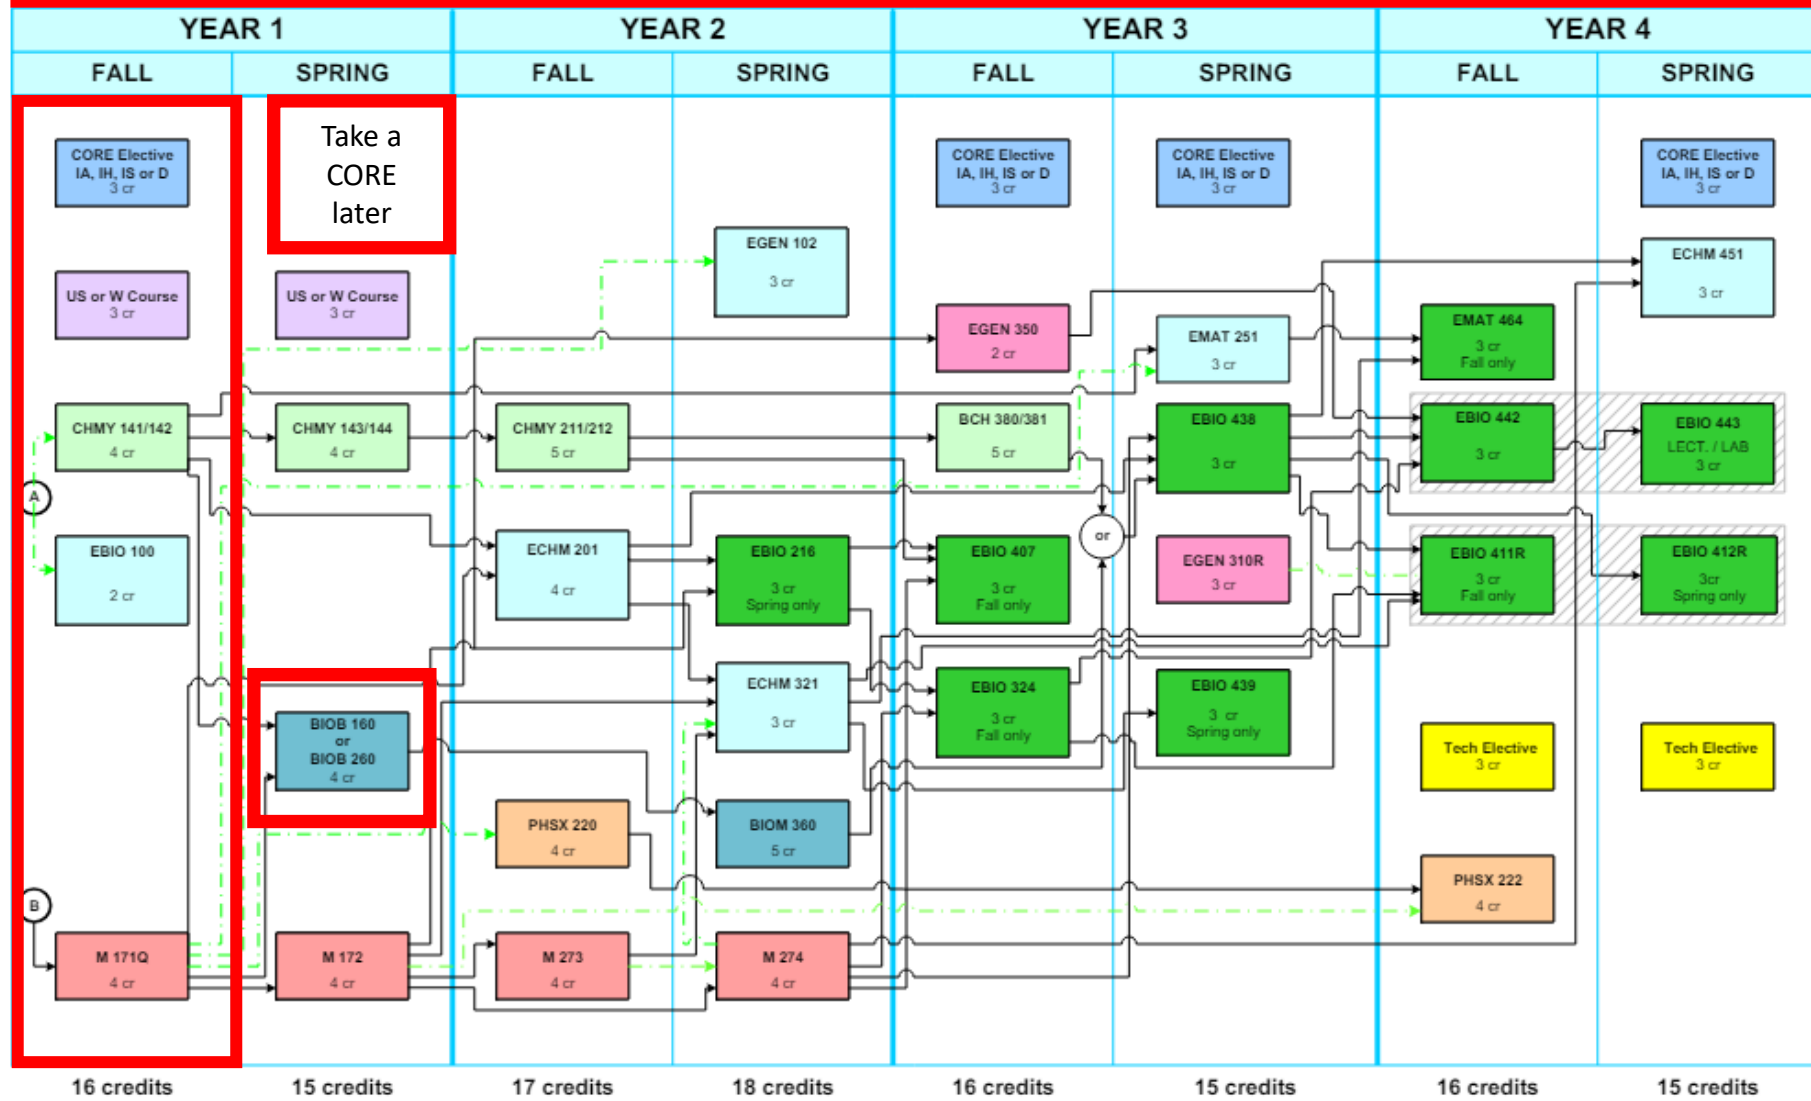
YEAR 1 YEAR 2 YEAR 3 YEAR 4

FALL SPRING FALL SPRING FALL SPRING FALL SPRING

CORE Elective IA, IH, IS or D 3 cr

Take a CORE later

CORE Elective IA, IH, IS or D 3 cr

CORE Elective IA, IH, IS or D 3 cr

CORE Elective IA, IH, IS or D 3 cr

EGEN 102 3 cr

ECHM 451 3 cr

US or W Course 3 cr

US or W Course 3 cr

EGEN 350 2 cr

EMAT 251 3 cr

EMAT 464 3 cr Fall only

CHMY 141/142 4 cr

CHMY 143/144 4 cr

CHMY 211/212 5 cr

BCH 380/381 5 cr

EBIO 438 3 cr

EBIO 442 3 cr

EBIO 443 LECT. / LAB 3 cr

A

EBIO 100 2 cr

ECHM 201 4 cr

EBIO 216 3 cr Spring only

EBIO 407 3 cr Fall only

or

EGEN 310R 3 cr

EBIO 411R 3 cr Fall only

EBIO 412R 3cr Spring only

ECHM 321 3 cr

EBIO 324 3 cr Fall only

EBIO 439 3 cr Spring only

BIOB 160 or BIOB 260 4 cr

Tech Elective 3 cr

Tech Elective 3 cr

PHSX 220 4 cr

BIOM 360 5 cr

PHSX 222 4 cr

B

M 171Q 4 cr

M 172 4 cr

M 273 4 cr

M 274 4 cr

16 credits 15 credits 17 credits 18 credits 16 credits 15 credits 16 credits 15 credits